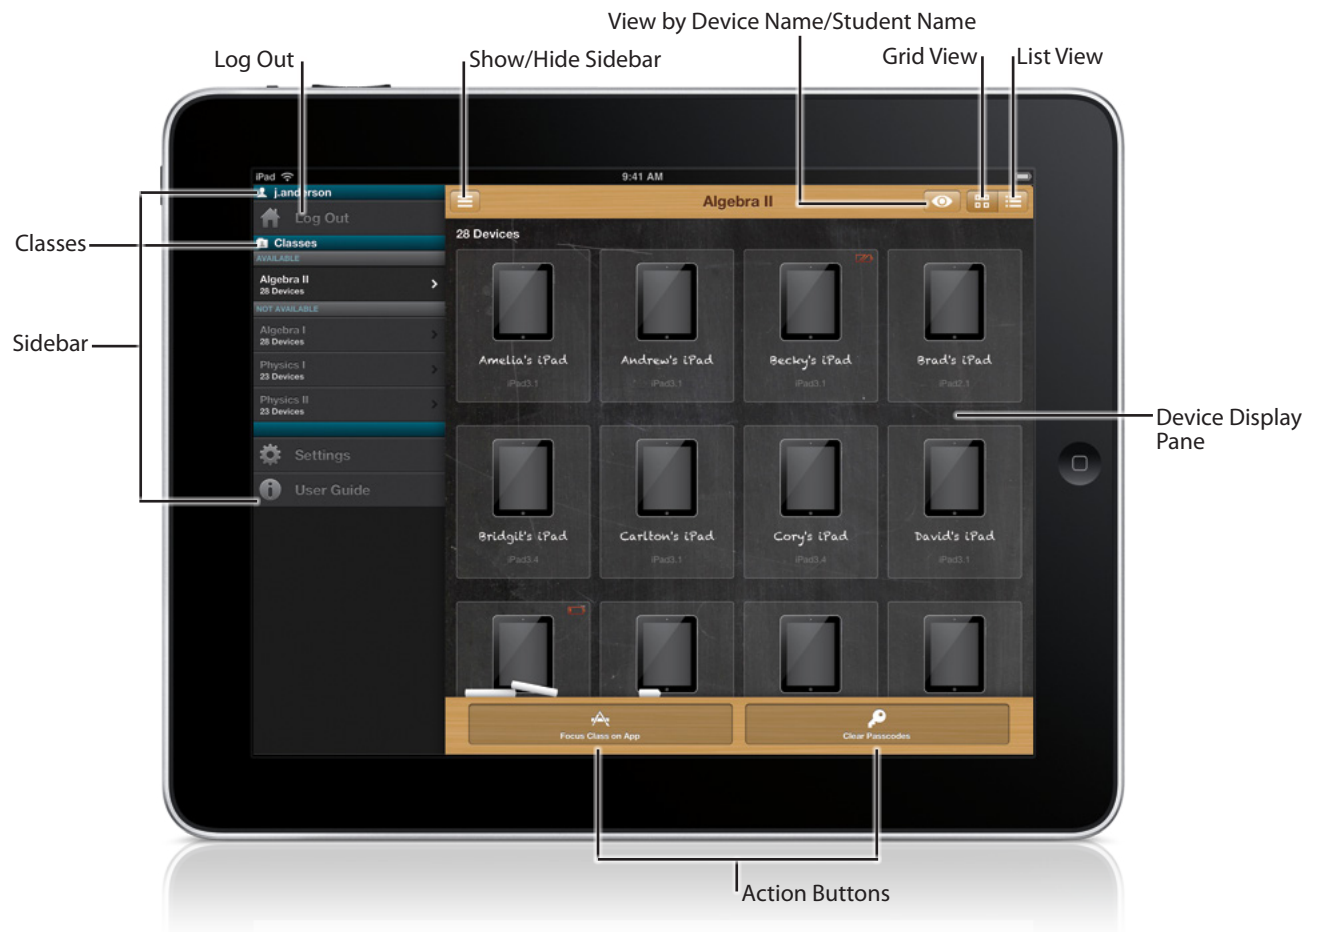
View by Device Name/Student Name

Log Out

Show/Hide Sidebar

Grid View

List View

iPad

9:41 AM

j.anderson

Log Out

Classes

Classes

AVAILABLE

Algebra II
28 Devices

NOT AVAILABLE

Algebra I
28 Devices

Physics I
23 Devices

Physics II
23 Devices

Settings

User Guide

Sidebar

Algebra II

28 Devices

Amelia's iPad
iPad3.1

Andrew's iPad
iPad3.1

Becky's iPad
iPad3.1

Brad's iPad
iPad2.1

Bridgit's iPad
iPad3.4

Carlton's iPad
iPad3.1

Cory's iPad
iPad3.4

David's iPad
iPad3.1

Device Display Pane

Focus Class on App

Clear Passcodes

Action Buttons